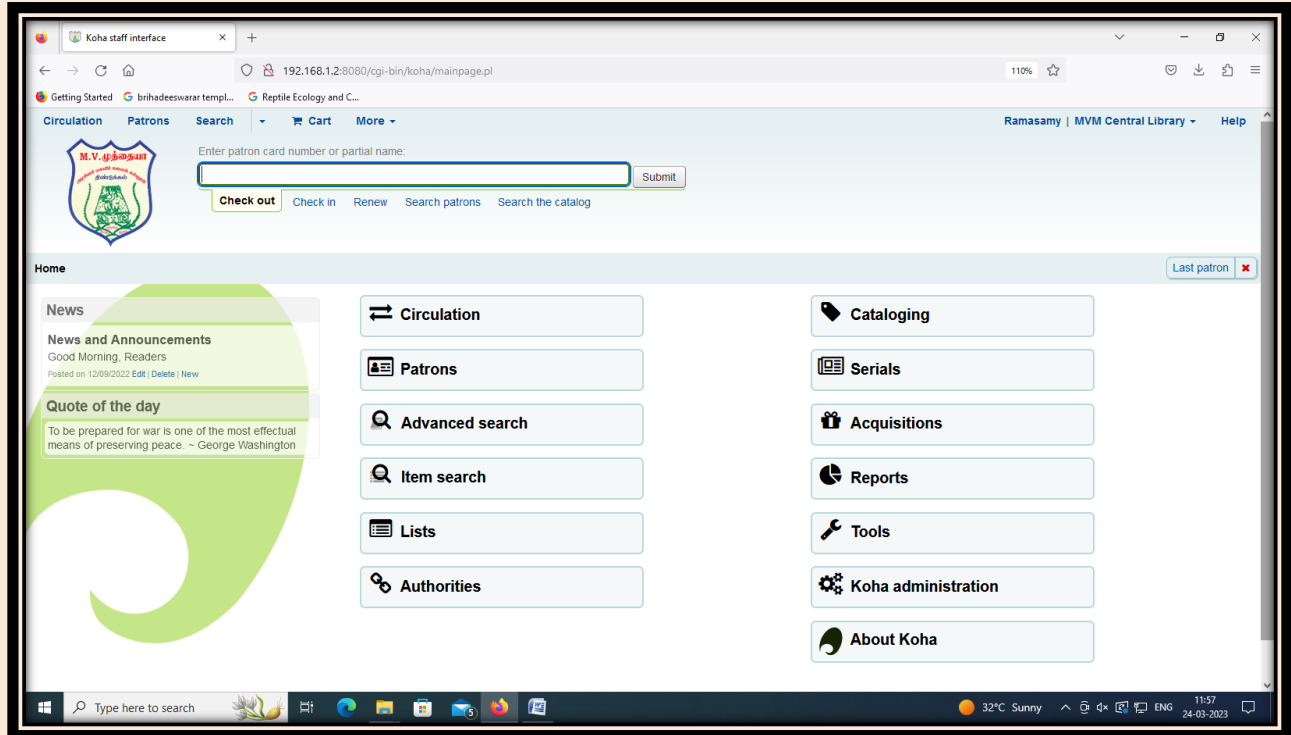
Koha staff interface

192.168.1.2:8080/cgi-bin/koha/mainpage.pl

110%

Getting Started brihadeeswarar templ... Reptile Ecology and C...

Circulation Patrons Search Cart More

Ramasamy | MVM Central Library Help

M.V.முத்தையா

Enter patron card number or partial name:

Submit

Check out Check in Renew Search patrons Search the catalog

Home

Last patron

News

News and Announcements

Good Morning, Readers

Posted on 12/09/2022 Edit | Delete | New

Quote of the day

To be prepared for war is one of the most effectual means of preserving peace. ~ George Washington

Circulation

Patrons

Advanced search

Item search

Lists

Authorities

Cataloging

Serials

Acquisitions

Reports

Tools

Koha administration

About Koha

Type here to search

32°C Sunny ENG 11:57 24-03-2023